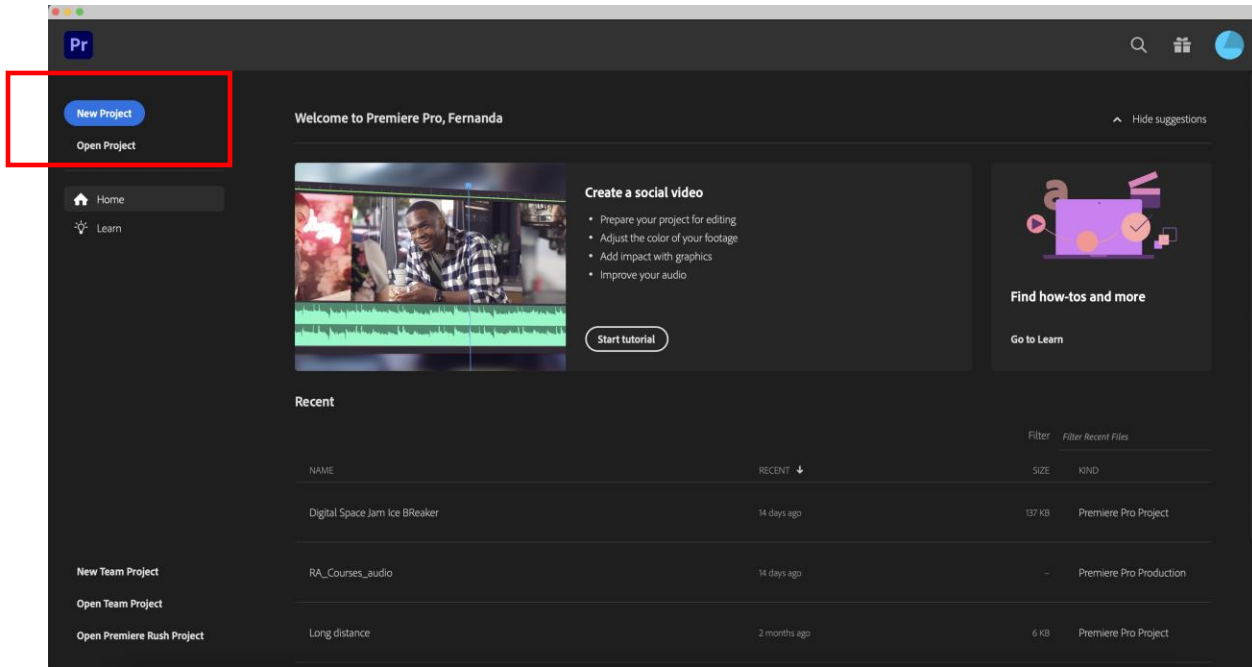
Pr

New Project
Open Project

Home
Learn

Welcome to Premiere Pro, Fernanda

Hide suggestions

Create a social video
• Prepare your project for editing
• Adjust the color of your footage
• Add impact with graphics
• Improve your audio

Start tutorial

Find how-tos and more

Go to Learn

Recent

Filter Filter Recent Files

| NAME | RECENT ↓ | SIZE | KIND |
|---|---|---|---|
| Digital Space Jam Ice BReaker | 14 days ago | 137 KB | Premiere Pro Project |
| RA_Courses_audio | 14 days ago | – | Premiere Pro Production |
| Long distance | 2 months ago | 6 KB | Premiere Pro Project |

New Team Project
Open Team Project
Open Premiere Rush Project